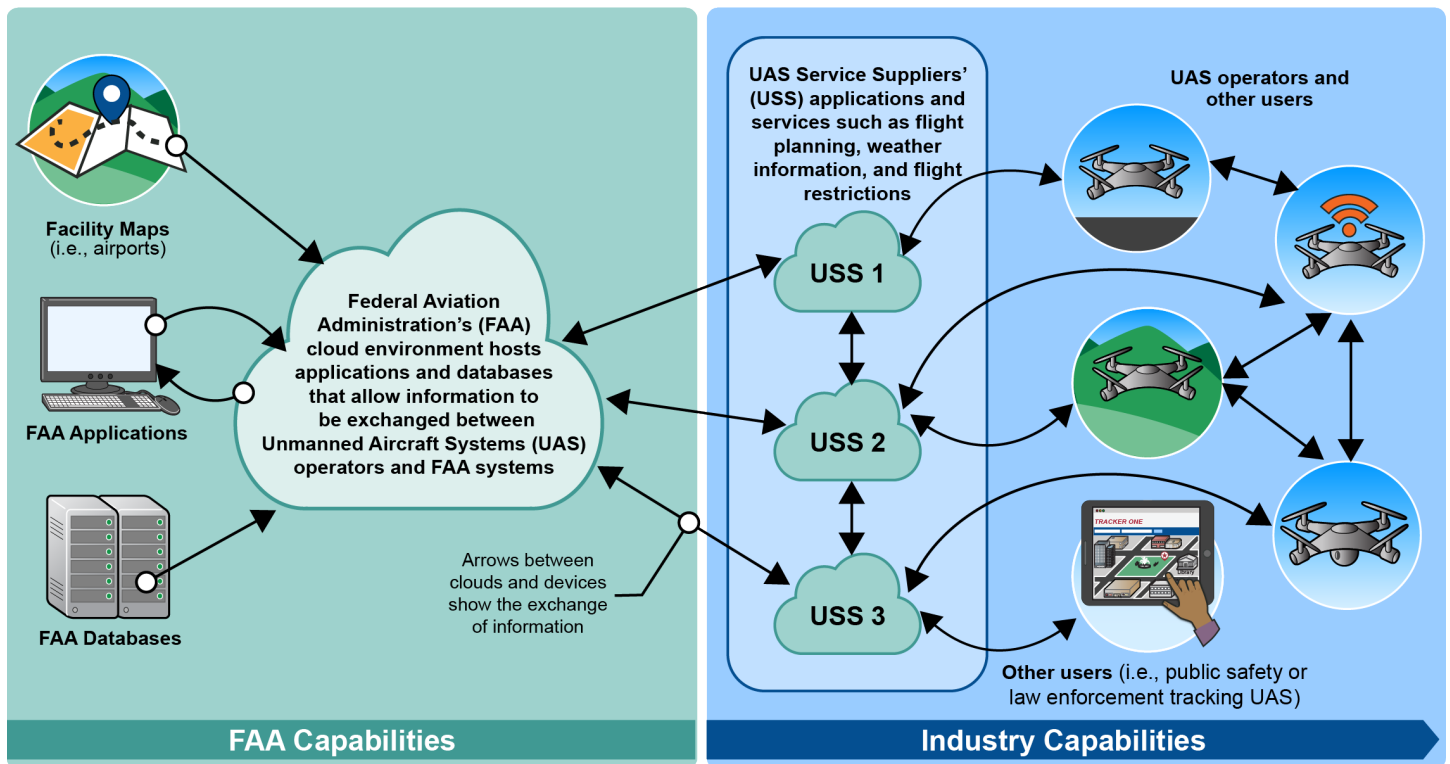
Facility Maps
(i.e., airports)

FAA Applications

FAA Databases

Federal Aviation Administration's (FAA) cloud environment hosts applications and databases that allow information to be exchanged between Unmanned Aircraft Systems (UAS) operators and FAA systems

Arrows between clouds and devices show the exchange of information

UAS Service Suppliers' (USS) applications and services such as flight planning, weather information, and flight restrictions

USS 1

USS 2

USS 3

UAS operators and other users

TRACKER ONE

Other users (i.e., public safety or law enforcement tracking UAS)

FAA Capabilities

Industry Capabilities